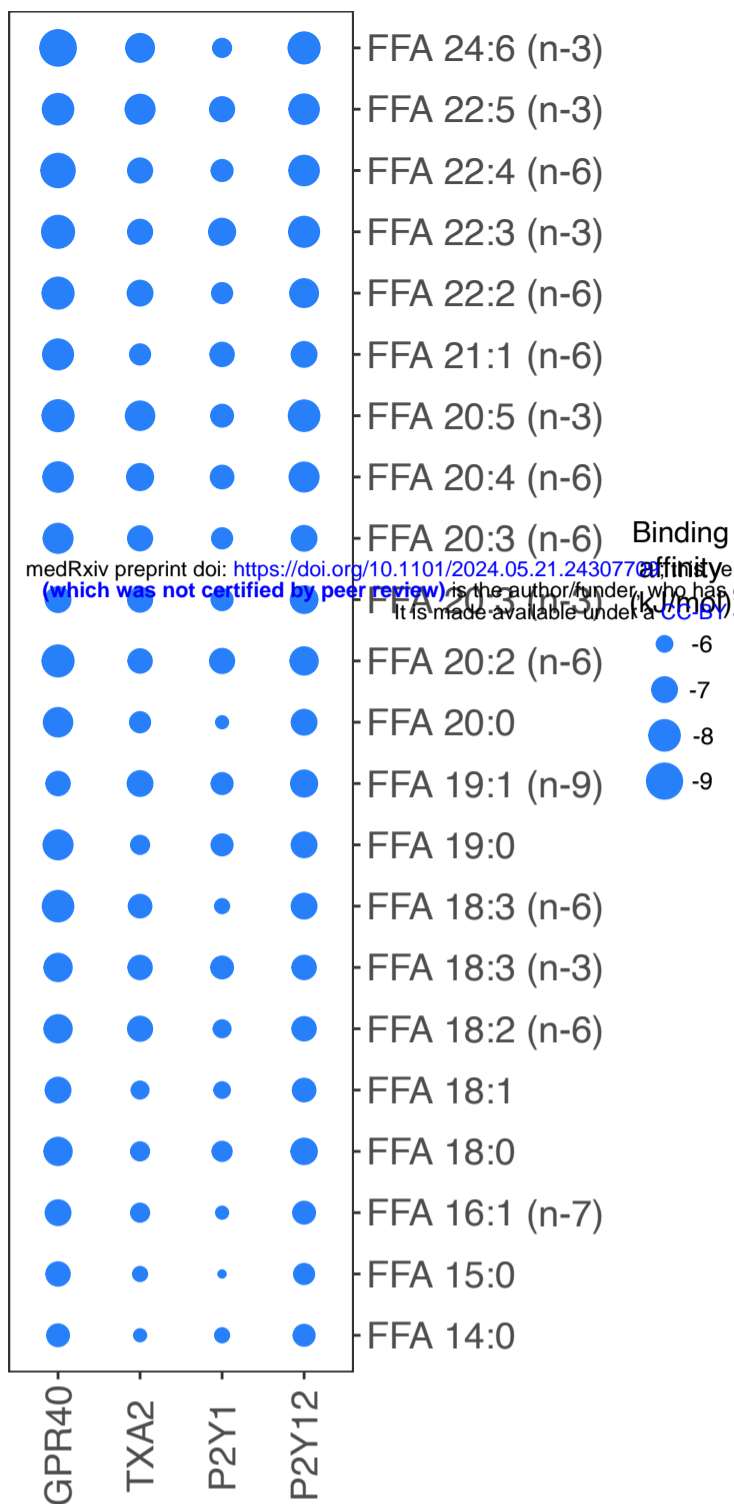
FFA 24:6 (n-3)
FFA 22:5 (n-3)
FFA 22:4 (n-6)
FFA 22:3 (n-3)
FFA 22:2 (n-6)
FFA 21:1 (n-6)
FFA 20:5 (n-3)
FFA 20:4 (n-6)
FFA 20:3 (n-6)
FFA 20:3 (n-3)
FFA 20:2 (n-6)
FFA 20:0
FFA 19:1 (n-9)
FFA 19:0
FFA 18:3 (n-6)
FFA 18:3 (n-3)
FFA 18:2 (n-6)
FFA 18:1
FFA 18:0
FFA 16:1 (n-7)
FFA 15:0
FFA 14:0

GPR40 TXA2 P2Y1 P2Y12

Binding affinity (kJ/mol)
-6
-7
-8
-9

medRxiv preprint doi: https://doi.org/10.1101/2024.05.21.2430770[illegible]; this ve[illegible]
(which was not certified by peer review) is the author/funder, who has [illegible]
It is made available under a CC-BY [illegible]